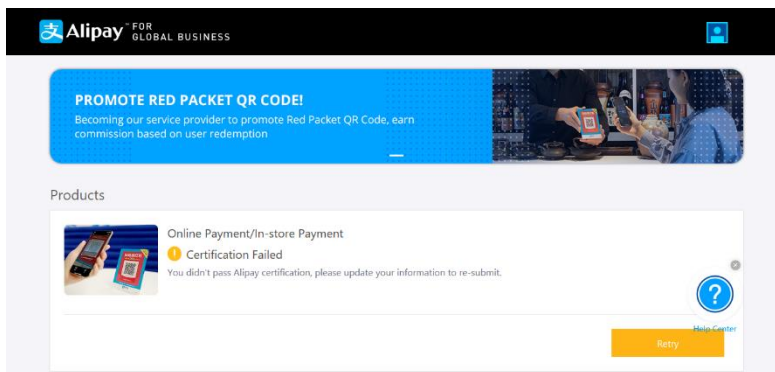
支 Alipay FOR GLOBAL BUSINESS

PROMOTE RED PACKET QR CODE!
Becoming our service provider to promote Red Packet QR Code, earn commission based on user redemption

Products

Online Payment/In-store Payment
Certification Failed
You didn't pass Alipay certification, please update your information to re-submit.

?
Help Center

Retry